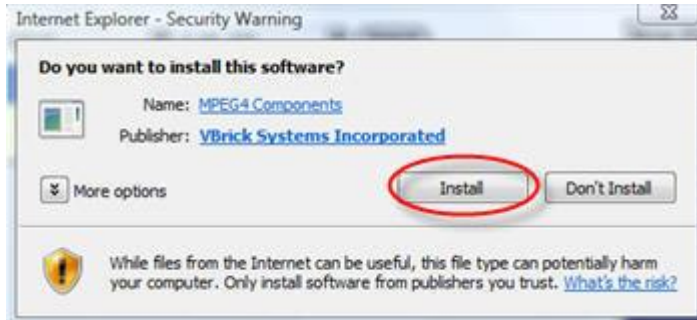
Internet Explorer - Security Warning

Do you want to install this software?

Name: MPEG4 Components

Publisher: VBrick Systems Incorporated

More options

Install

Don't Install

While files from the Internet can be useful, this file type can potentially harm your computer. Only install software from publishers you trust. What's the risk?